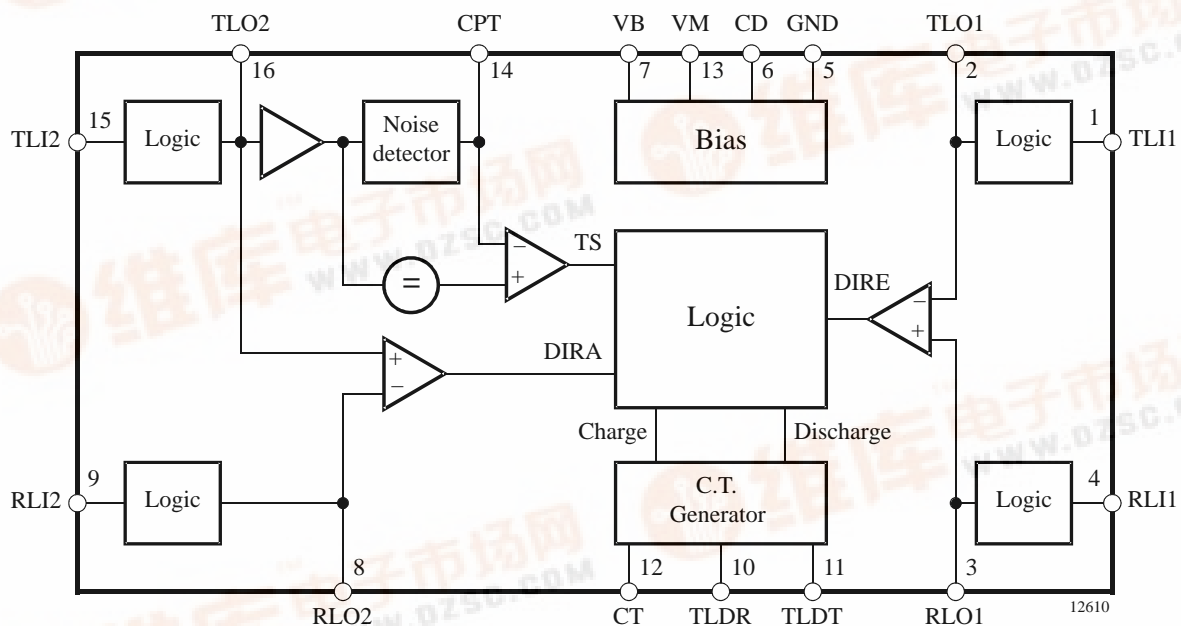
TLO2 CPT VB VM CD GND TLO1

16 14 7 13 6 5 2

15 Logic Noise detector Bias Logic 1

TLI2 TLI1

– + TS

=

DIRE

– +

Logic

+ – DIRA

Charge Discharge

9 Logic C.T. Generator Logic 4

RLI2 RLI1

8 12 10 11 3

RLO2 CT TLDR TLDT RLO1

12610